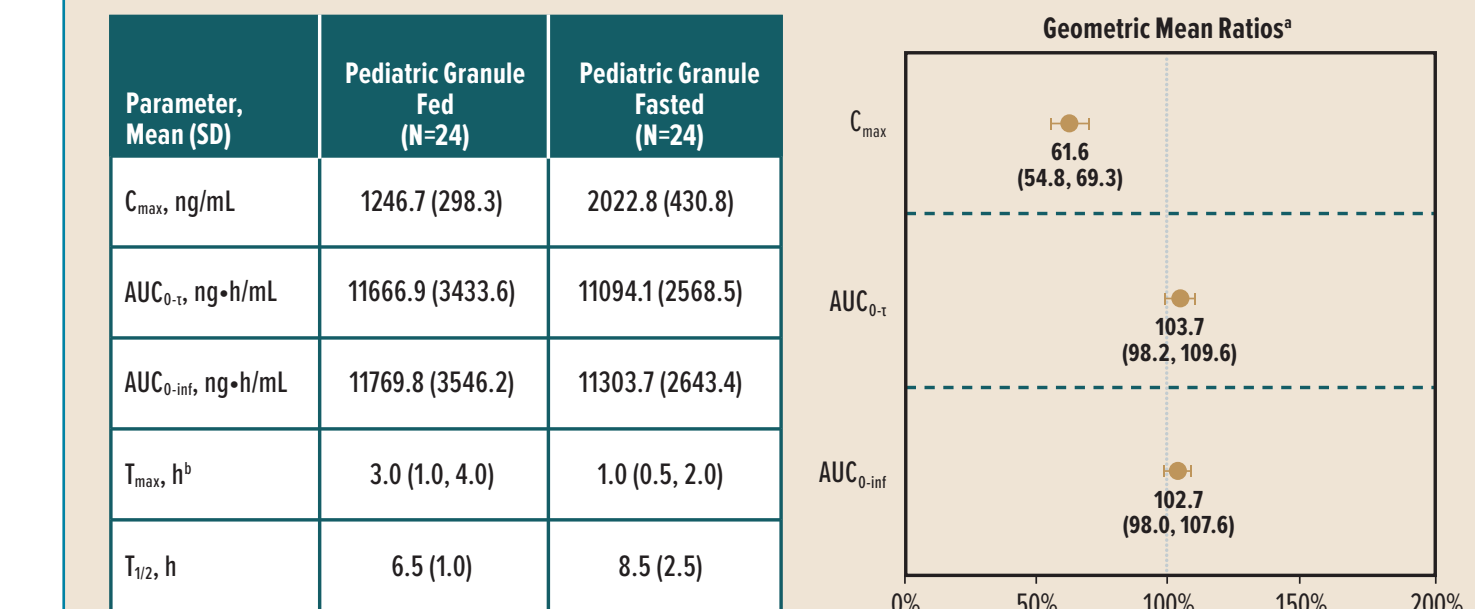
| Parameter, Mean (SD) | Pediatric Granule Fed (N=24) | Pediatric Granule Fasted (N=24) |
|---|---|---|
| $C_{max}$, ng/mL | 1246.7 (298.3) | 2022.8 (430.8) |
| $AUC_{0\text{-}\tau}$, ng•h/mL | 11666.9 (3433.6) | 11094.1 (2568.5) |
| $AUC_{0\text{-}inf}$, ng•h/mL | 11769.8 (3546.2) | 11303.7 (2643.4) |
| $T_{max}$, $h^b$ | 3.0 (1.0, 4.0) | 1.0 (0.5, 2.0) |
| $T_{1/2}$, h | 6.5 (1.0) | 8.5 (2.5) |

Geometric Mean Ratios$^a$

$C_{max}$
61.6
(54.8, 69.3)

$AUC_{0\text{-}\tau}$
103.7
(98.2, 109.6)

$AUC_{0\text{-}inf}$
102.7
(98.0, 107.6)

0% 50% 100% 150% 200%